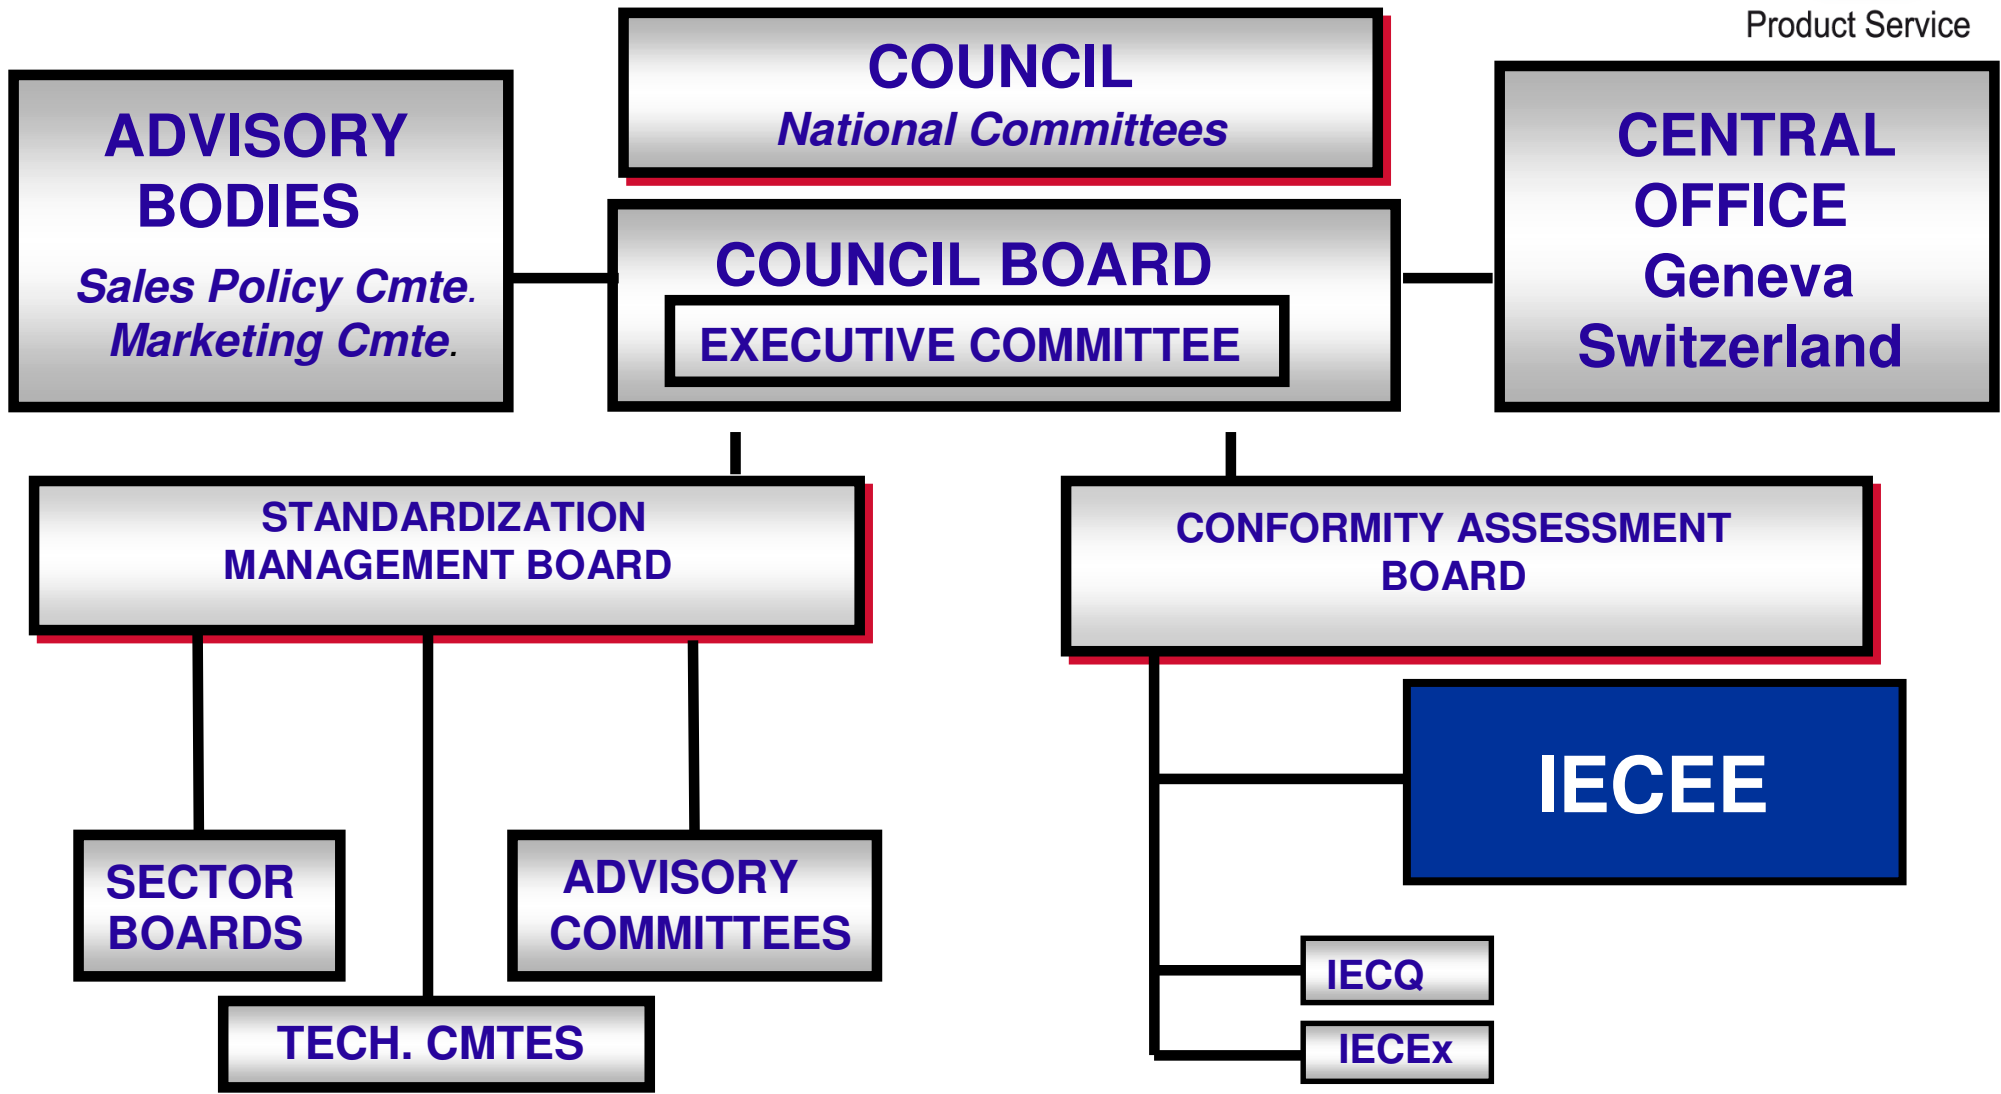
Product Service

COUNCIL
National Committees

ADVISORY BODIES
Sales Policy Cmte.
Marketing Cmte.

COUNCIL BOARD
EXECUTIVE COMMITTEE

CENTRAL OFFICE
Geneva
Switzerland

STANDARDIZATION MANAGEMENT BOARD

CONFORMITY ASSESSMENT BOARD

IECEE

SECTOR BOARDS

ADVISORY COMMITTEES

TECH. CMTES

IECQ

IECEx